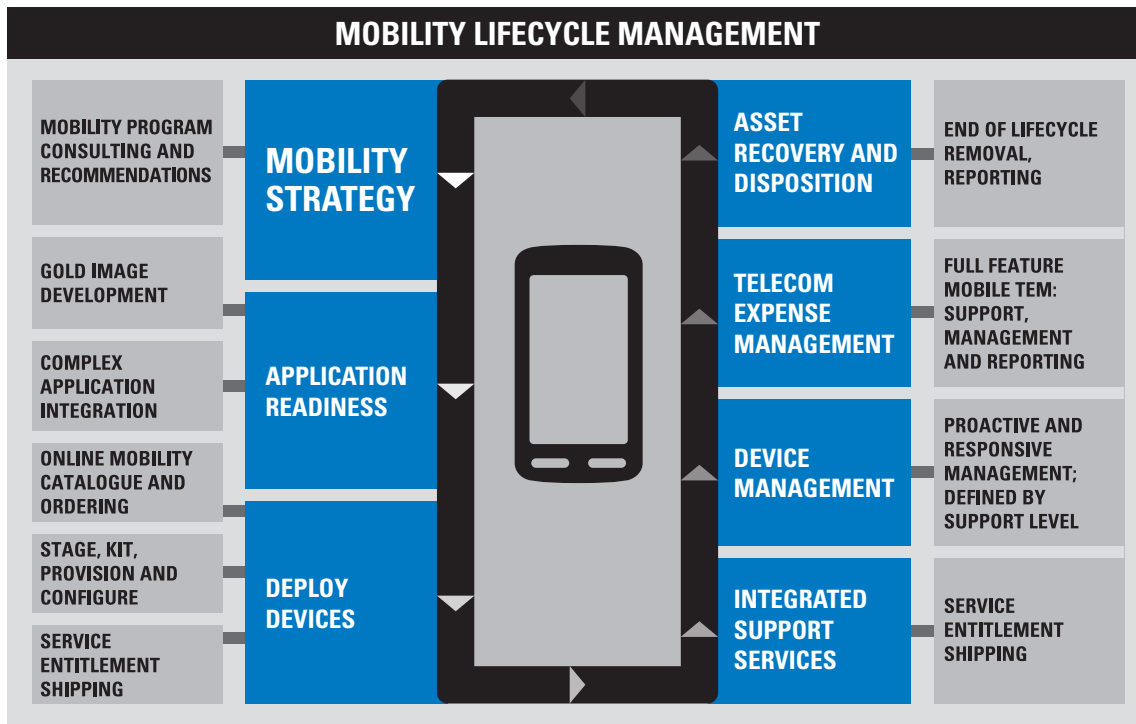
MOBILITY LIFECYCLE MANAGEMENT

MOBILITY PROGRAM CONSULTING AND RECOMMENDATIONS

GOLD IMAGE DEVELOPMENT

COMPLEX APPLICATION INTEGRATION

ONLINE MOBILITY CATALOGUE AND ORDERING

STAGE, KIT, PROVISION AND CONFIGURE

SERVICE ENTITLEMENT SHIPPING

MOBILITY STRATEGY

APPLICATION READINESS

DEPLOY DEVICES

ASSET RECOVERY AND DISPOSITION

TELECOM EXPENSE MANAGEMENT

DEVICE MANAGEMENT

INTEGRATED SUPPORT SERVICES

END OF LIFECYCLE REMOVAL, REPORTING

FULL FEATURE MOBILE TEM: SUPPORT, MANAGEMENT AND REPORTING

PROACTIVE AND RESPONSIVE MANAGEMENT; DEFINED BY SUPPORT LEVEL

SERVICE ENTITLEMENT SHIPPING